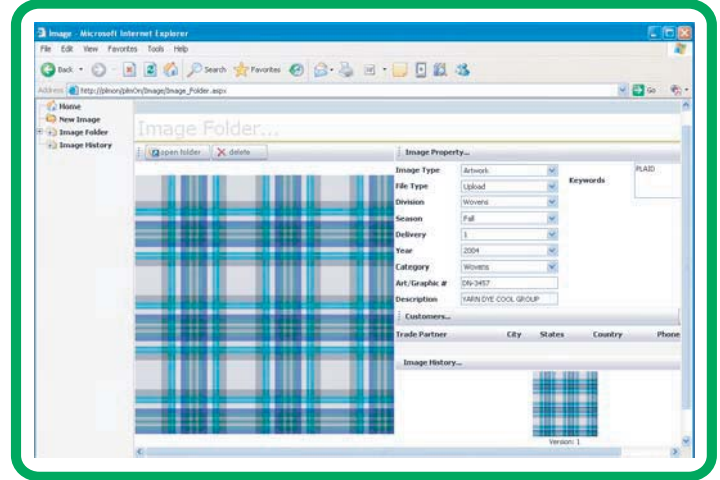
Image - Microsoft Internet Explorer

File Edit View Favorites Tools Help

Back Search Favorites

Address http://plmon/plmOn/Image/Image_Folder.aspx Go

Home
New Image
Image Folder
Image History

Image Folder...

open folder delete

Image Property...

| | | | |
|---|---|---|---|
| Image Type | Artwork | Keywords | PLAID |
| File Type | Upload | | |
| Division | Wovens | | |
| Season | Fall | | |
| Delivery | 1 | | |
| Year | 2004 | | |
| Category | Wovens | | |
| Art/Graphic # | DN-3457 | | |
| Description | YARN DYE COOL GROUP | | |

Customers...

| Trade Partner | City | States | Country | Phone |
|---|---|---|---|---|

Image History...

Version: 1